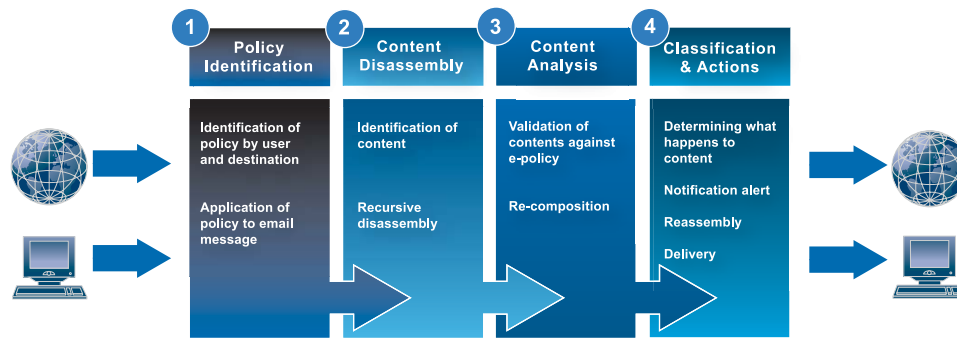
1
Policy Identification

2
Content Disassembly

3
Content Analysis

4
Classification & Actions

Identification of policy by user and destination

Application of policy to email message

Identification of content

Recursive disassembly

Validation of contents against e-policy

Re-composition

Determining what happens to content

Notification alert

Reassembly

Delivery